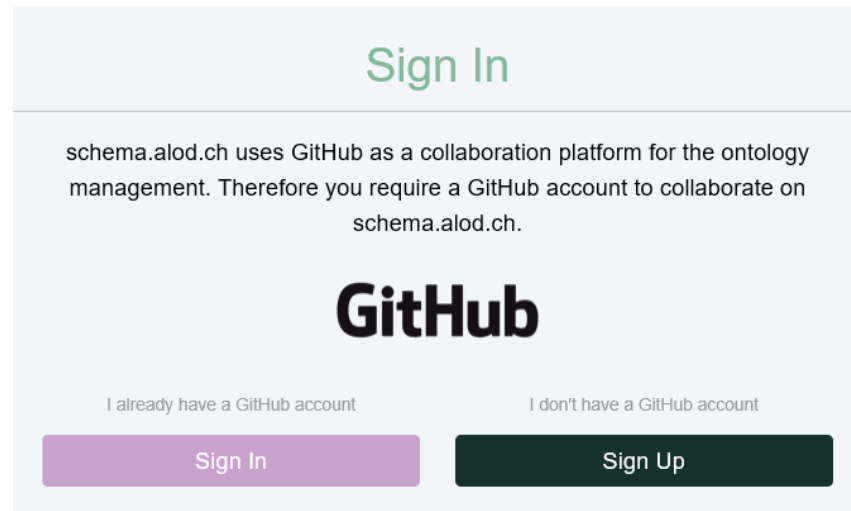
Sign In

schema.alod.ch uses GitHub as a collaboration platform for the ontology management. Therefore you require a GitHub account to collaborate on schema.alod.ch.

GitHub

I already have a GitHub account

Sign In

I don't have a GitHub account

Sign Up